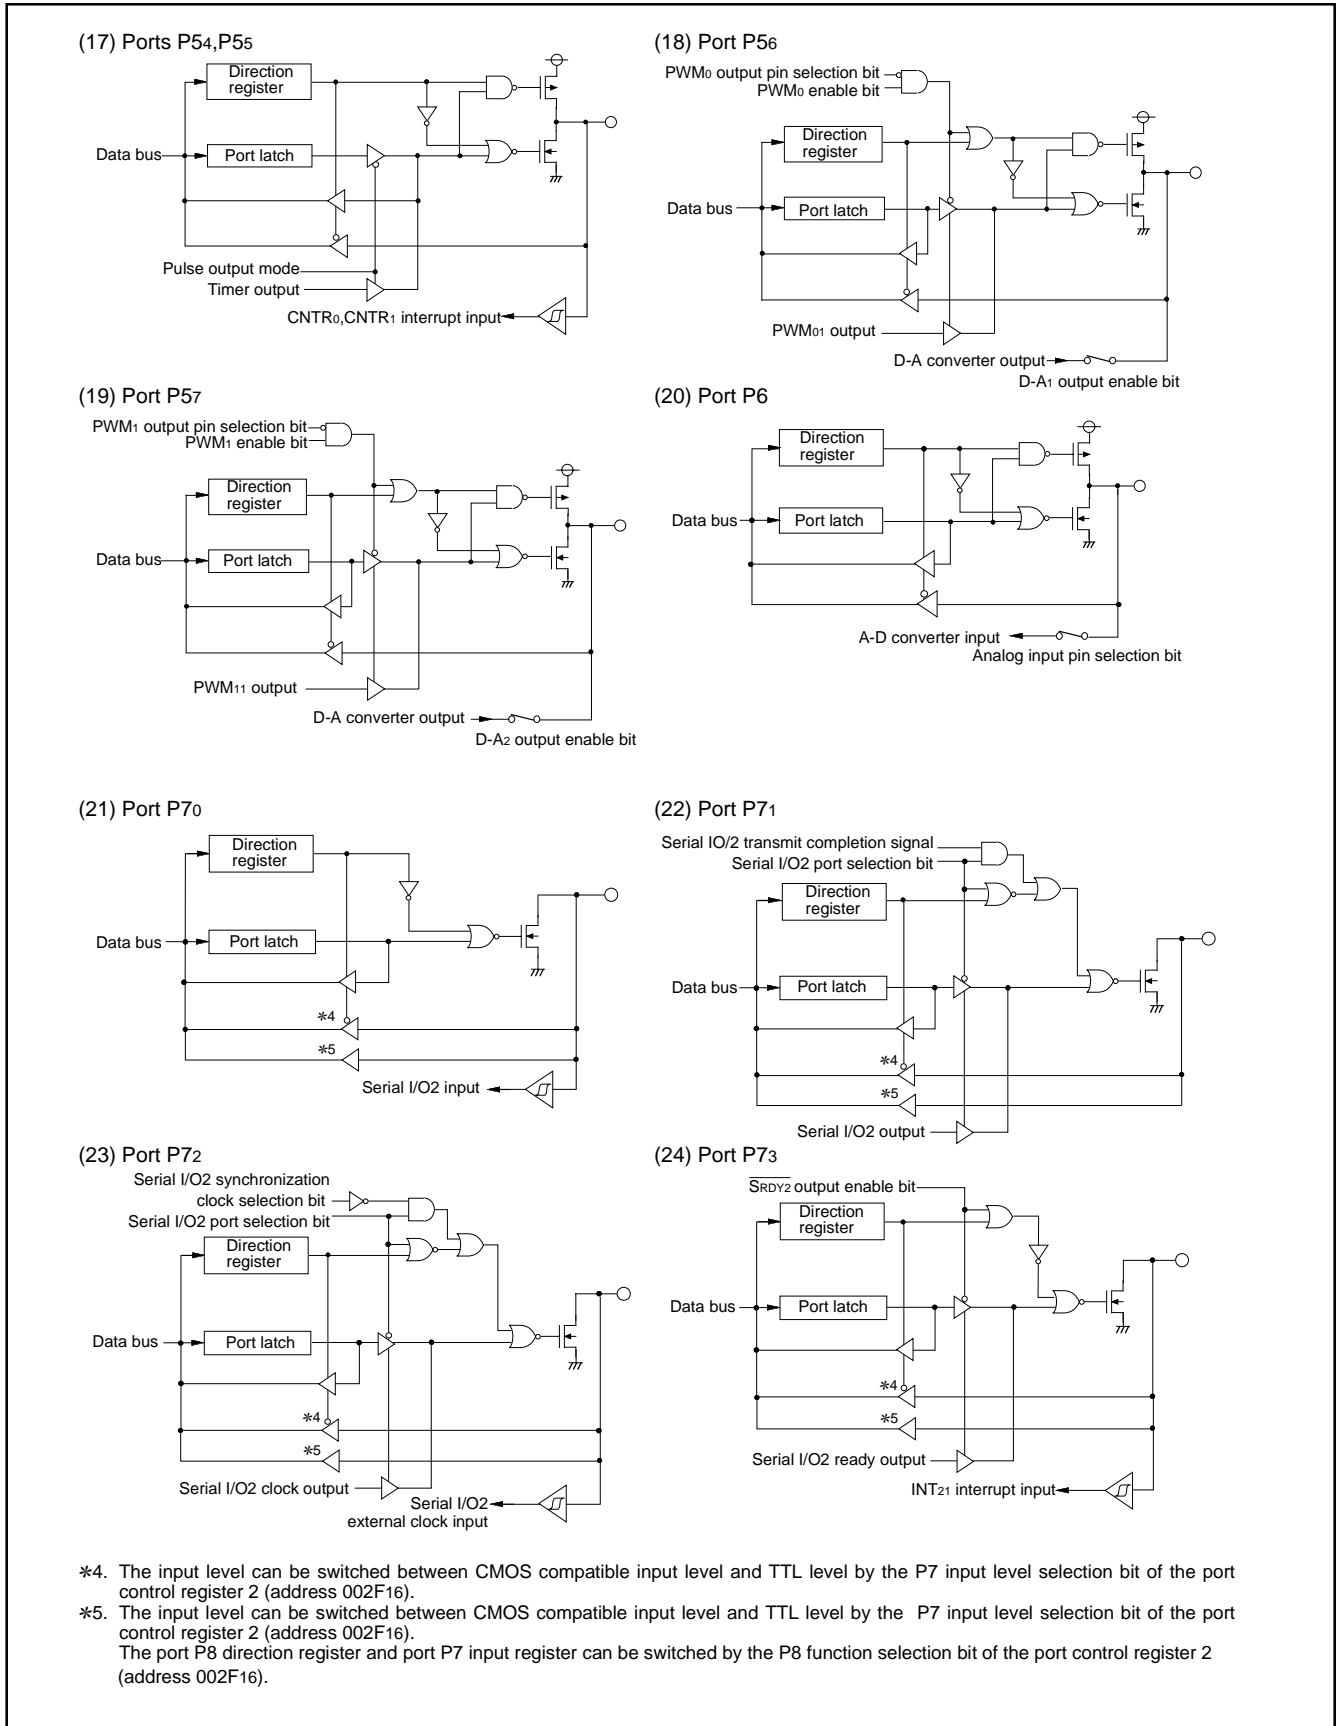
(17) Ports P5$_4$,P5$_5$

Direction register

Data bus

Port latch

Pulse output mode

Timer output

CNTR$_0$,CNTR$_1$ interrupt input

(18) Port P5$_6$

PWM$_0$ output pin selection bit

PWM$_0$ enable bit

Direction register

Data bus

Port latch

PWM$_{01}$ output

D-A converter output

D-A$_1$ output enable bit

(19) Port P5$_7$

PWM$_1$ output pin selection bit

PWM$_1$ enable bit

Direction register

Data bus

Port latch

PWM$_{11}$ output

D-A converter output

D-A$_2$ output enable bit

(20) Port P6

Direction register

Data bus

Port latch

A-D converter input

Analog input pin selection bit

(21) Port P7$_0$

Direction register

Data bus

Port latch

*4

*5

Serial I/O2 input

(22) Port P7$_1$

Serial IO/2 transmit completion signal

Serial I/O2 port selection bit

Direction register

Data bus

Port latch

*4

*5

Serial I/O2 output

(23) Port P7$_2$

Serial I/O2 synchronization clock selection bit

Serial I/O2 port selection bit

Direction register

Data bus

Port latch

*4

*5

Serial I/O2 clock output

Serial I/O2 external clock input

(24) Port P7$_3$

$\overline{S_{RDY2}}$ output enable bit

Direction register

Data bus

Port latch

*4

*5

Serial I/O2 ready output

INT$_{21}$ interrupt input

*4. The input level can be switched between CMOS compatible input level and TTL level by the P7 input level selection bit of the port control register 2 (address 002F$_{16}$).

*5. The input level can be switched between CMOS compatible input level and TTL level by the P7 input level selection bit of the port control register 2 (address 002F$_{16}$).
The port P8 direction register and port P7 input register can be switched by the P8 function selection bit of the port control register 2 (address 002F$_{16}$).